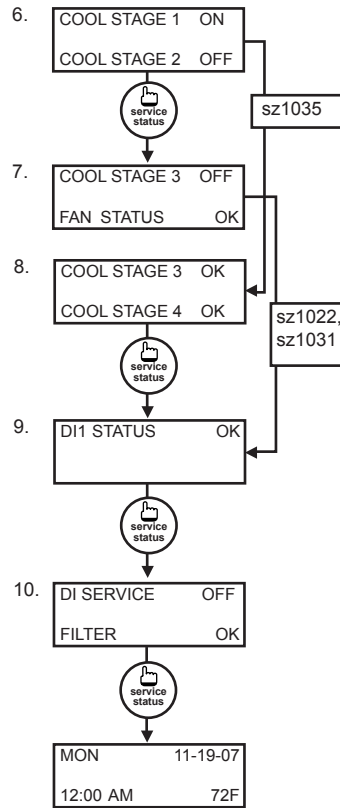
6. COOL STAGE 1 ON
COOL STAGE 2 OFF

service status

sz1035

7. COOL STAGE 3 OFF
FAN STATUS OK

8. COOL STAGE 3 OK
COOL STAGE 4 OK

sz1022, sz1031

service status

9. DI1 STATUS OK

service status

10. DI SERVICE OFF
FILTER OK

service status

MON 11-19-07
12:00 AM 72F